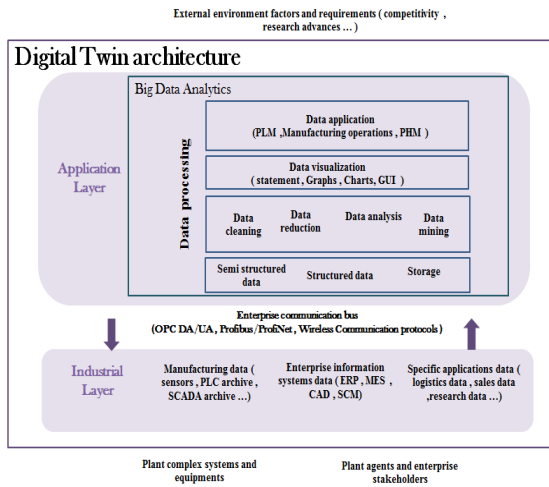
External environment factors and requirements ( competitivity , research advances … )

Digital Twin architecture

Big Data Analytics

Application Layer

Data processing

Data application (PLM ,Manufacturing operations , PHM )

Data visualization ( statement , Graphs , Charts, GUI )

Data cleaning

Data reduction

Data analysis

Data mining

Semi structured data

Structured data

Storage

Enterprise communication bus (OPC DA/UA , Profibus/ProfiNet , Wireless Communication protocols)

Industrial Layer

Manufacturing data ( sensors , PLC archive , SCADA archive …)

Enterprise information systems data ( ERP , MES , CAD , SCM)

Specific applications data ( logistics data , sales data ,research data … )

Plant complex systems and equipments

Plant agents and enterprise stakeholders